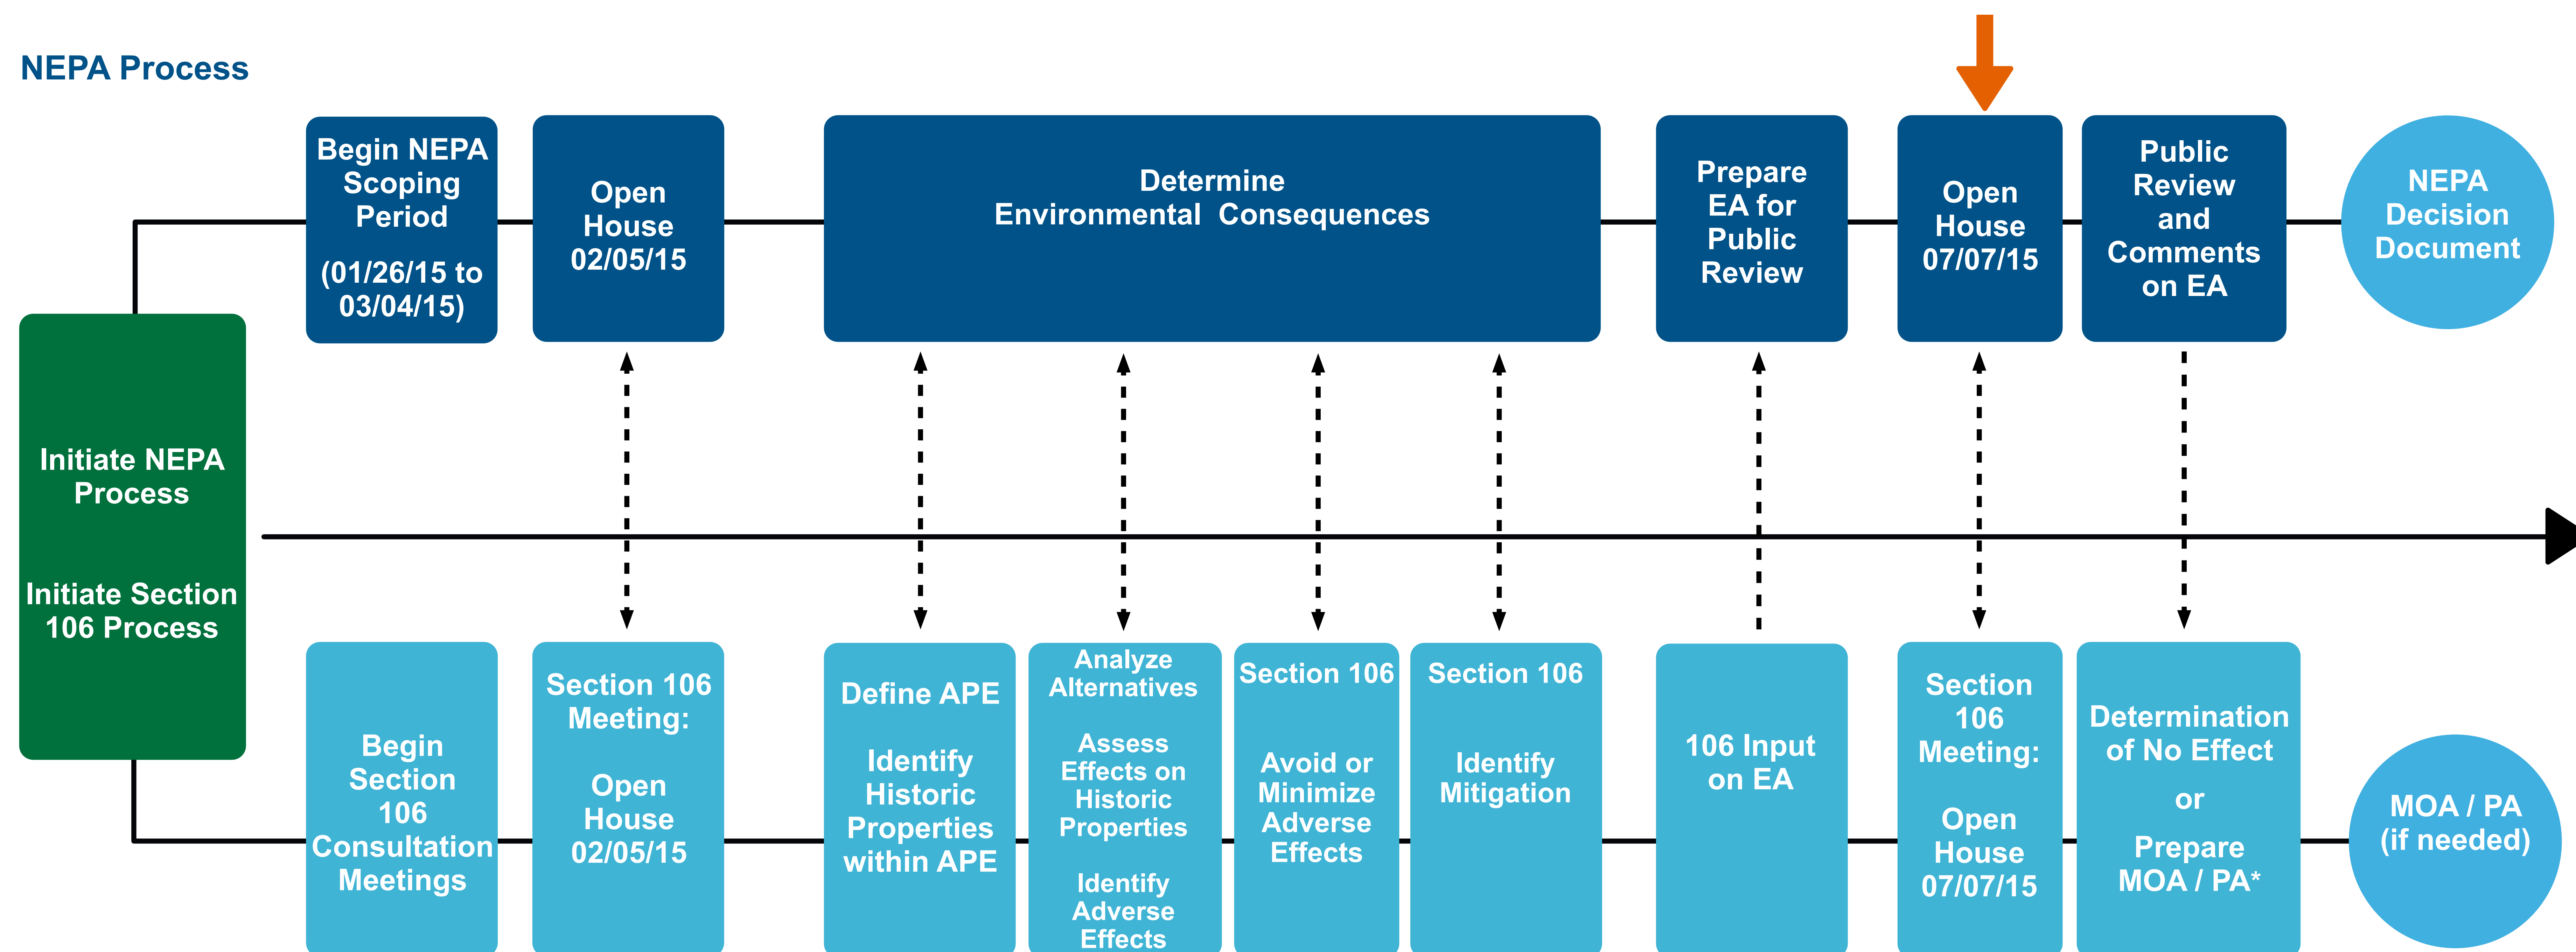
NEPA Process

Initiate NEPA Process

Initiate Section 106 Process

Begin NEPA Scoping Period

(01/26/15 to 03/04/15)

Open House 02/05/15

Determine Environmental Consequences

Prepare EA for Public Review

Open House 07/07/15

Public Review and Comments on EA

NEPA Decision Document

Begin Section 106 Consultation Meetings

Section 106 Meeting:

Open House 02/05/15

Define APE

Identify Historic Properties within APE

Analyze Alternatives

Assess Effects on Historic Properties

Identify Adverse Effects

Section 106

Avoid or Minimize Adverse Effects

Section 106

Identify Mitigation

106 Input on EA

Section 106 Meeting:

Open House 07/07/15

Determination of No Effect

or

Prepare MOA / PA*

MOA / PA (if needed)